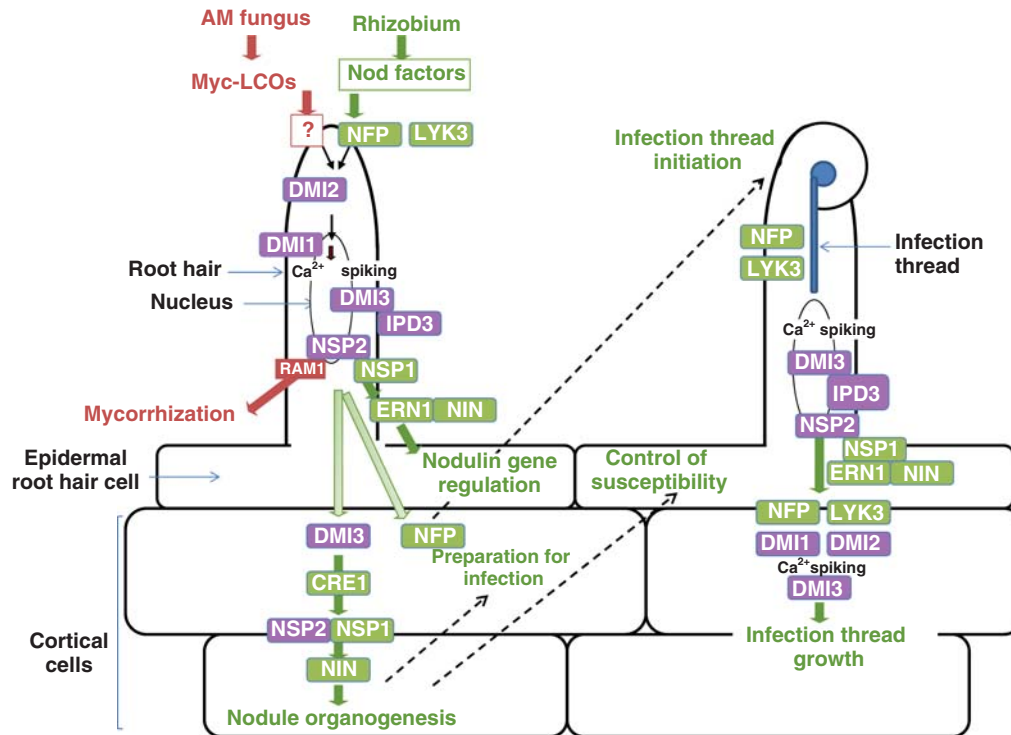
AM fungus

Myc-LCOs

Rhizobium

Nod factors

?

NFP

LYK3

DMI2

DMI1

Root hair

$Ca^{2+}$ spiking

Nucleus

DMI3

IPD3

NSP2

RAM1

NSP1

Mycorrhization

ERN1

NIN

Nodulin gene regulation

Epidermal root hair cell

Infection thread initiation

NFP

LYK3

Infection thread

$Ca^{2+}$ spiking

DMI3

IPD3

NSP2

NSP1

ERN1

NIN

Control of susceptibility

DMI3

NFP

Preparation for infection

CRE1

NSP2

NSP1

NIN

Nodule organogenesis

Cortical cells

NFP

LYK3

DMI1

DMI2

$Ca^{2+}$spiking

DMI3

Infection thread growth